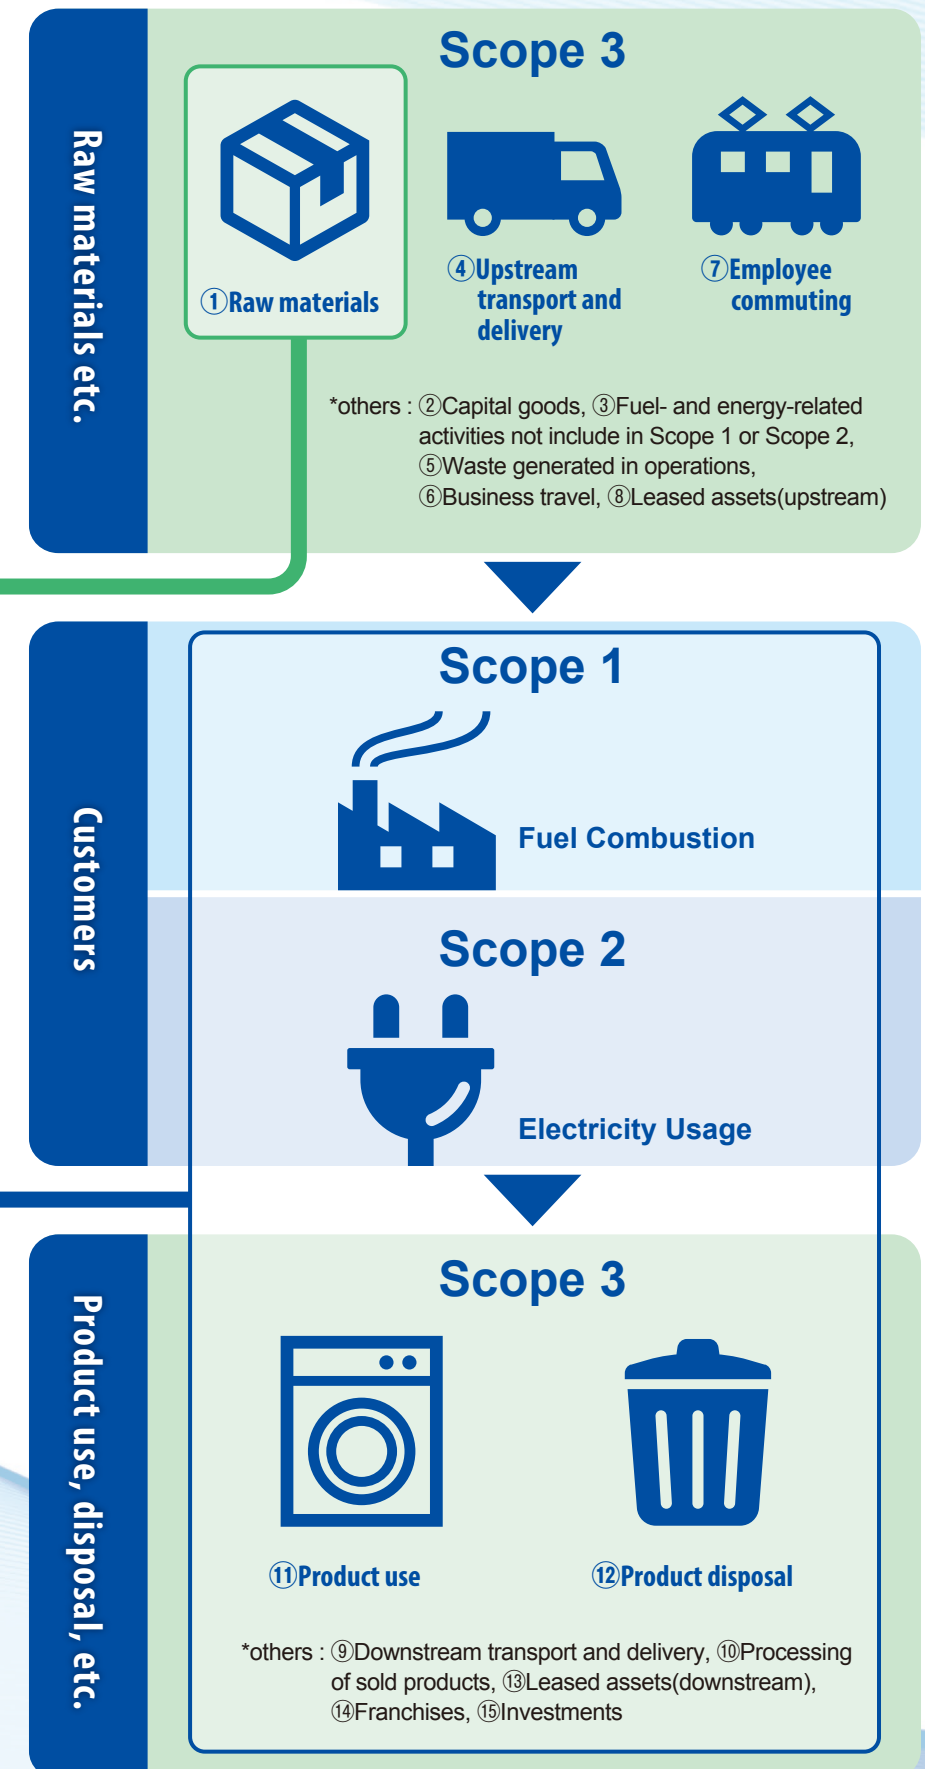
Raw materials etc.

Scope 3

①Raw materials

④Upstream transport and delivery

⑦Employee commuting

*others : ②Capital goods, ③Fuel- and energy-related activities not include in Scope 1 or Scope 2, ⑤Waste generated in operations, ⑥Business travel, ⑧Leased assets(upstream)

Customers

Scope 1

Fuel Combustion

Scope 2

Electricity Usage

Product use, disposal, etc.

Scope 3

⑪Product use

⑫Product disposal

*others : ⑨Downstream transport and delivery, ⑩Processing of sold products, ⑬Leased assets(downstream), ⑭Franchises, ⑮Investments